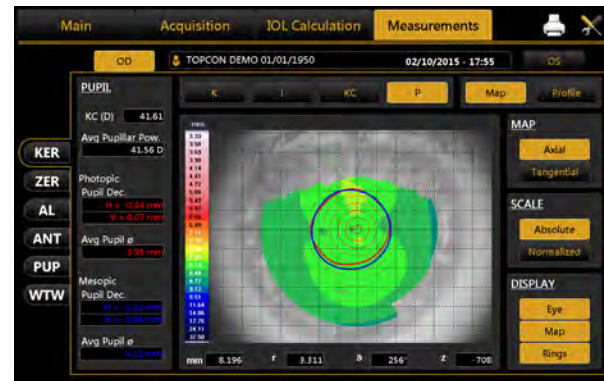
Main Acquisition IOL Calculation Measurements

OD TOPCON DEMO 01/01/1950 02/10/2015 - 17:55 OS

PUPIL

KC (D) 41.61

Avg Pupillar Pow. 41.56 D

Photopic Pupil Dec.

H = -0.04 mm

V = 0.07 mm

Avg Pupil ø

3.95 mm

Mesopic Pupil Dec.

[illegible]

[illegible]

Avg Pupil ø

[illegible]

KER

ZER

AL

ANT

PUP

WTW

K I KC P Map Profile

MAP

Axial

Tangential

SCALE

Absolute

Normalized

DISPLAY

Eye

Map

Rings

mm 8.196 r 3.311 a 256° z -708